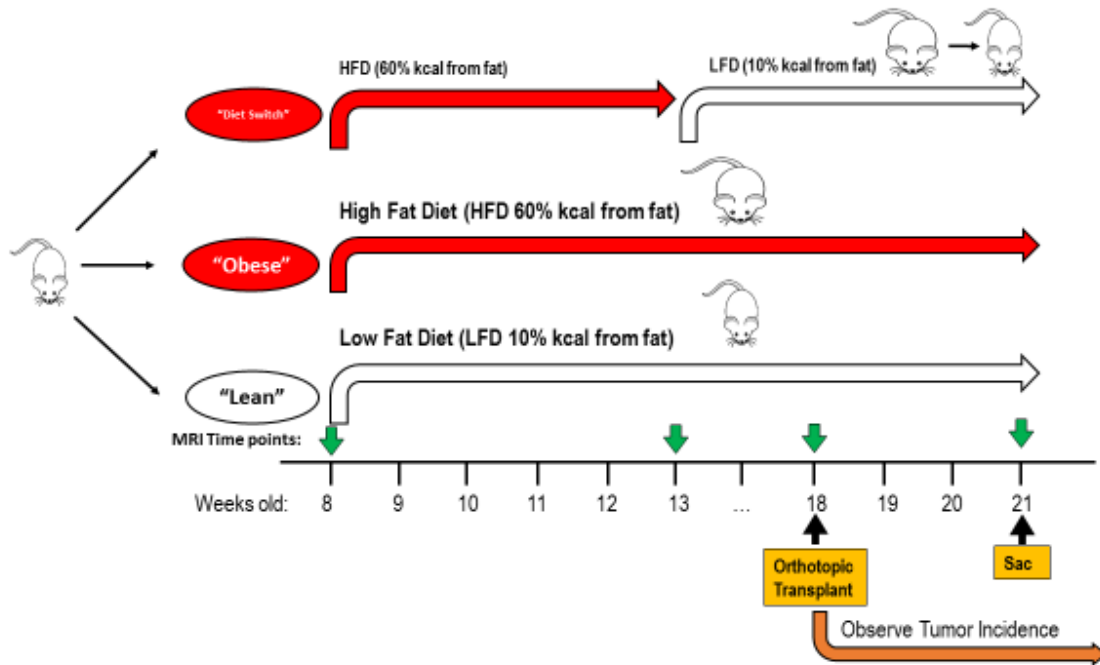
"Diet Switch"

HFD (60% kcal from fat)

LFD (10% kcal from fat)

High Fat Diet (HFD 60% kcal from fat)

"Obese"

Low Fat Diet (LFD 10% kcal from fat)

"Lean"

MRI Time points:

Weeks old: 8 9 10 11 12 13 … 18 19 20 21

Orthotopic Transplant

Sac

Observe Tumor Incidence